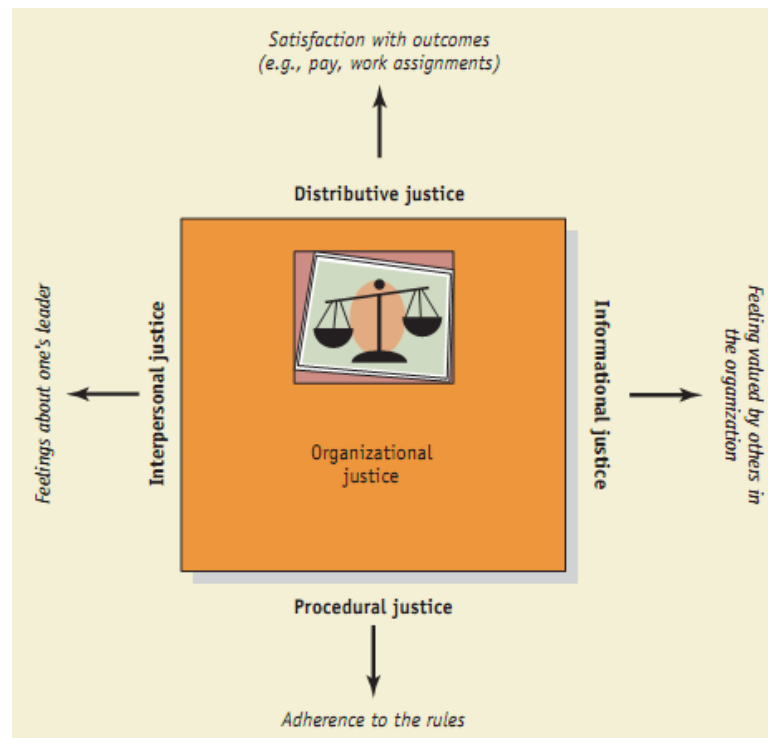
Satisfaction with outcomes (e.g., pay, work assignments)

Distributive justice

Feelings about one's leader

Interpersonal justice

Organizational justice

Informational justice

Feeling valued by others in the organization

Procedural justice

Adherence to the rules